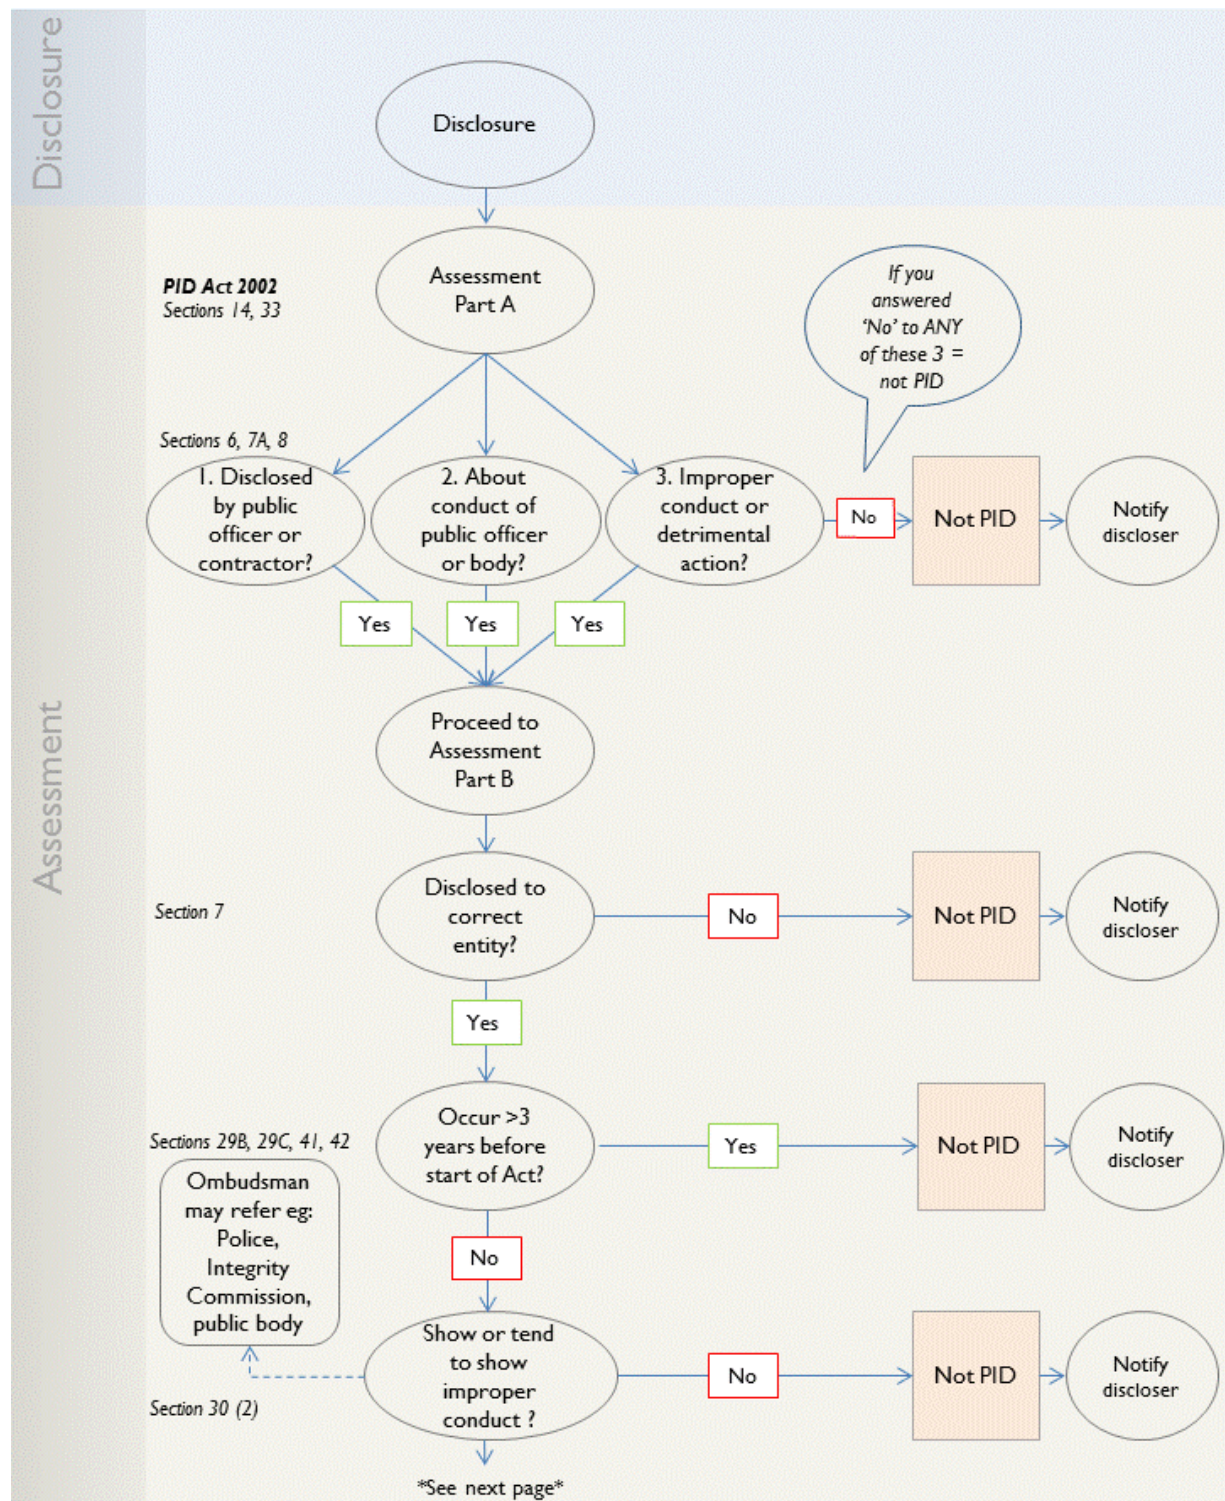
Disclosure

Disclosure

Assessment

PID Act 2002
Sections 14, 33

Assessment Part A

If you answered 'No' to ANY of these 3 = not PID

Sections 6, 7A, 8

1. Disclosed by public officer or contractor?

2. About conduct of public officer or body?

3. Improper conduct or detrimental action?

No

Not PID

Notify discloser

Yes

Yes

Yes

Proceed to Assessment Part B

Section 7

Disclosed to correct entity?

No

Not PID

Notify discloser

Yes

Sections 29B, 29C, 41, 42

Occur >3 years before start of Act?

Yes

Not PID

Notify discloser

Ombudsman may refer eg: Police, Integrity Commission, public body

No

Section 30 (2)

Show or tend to show improper conduct ?

No

Not PID

Notify discloser

*See next page*